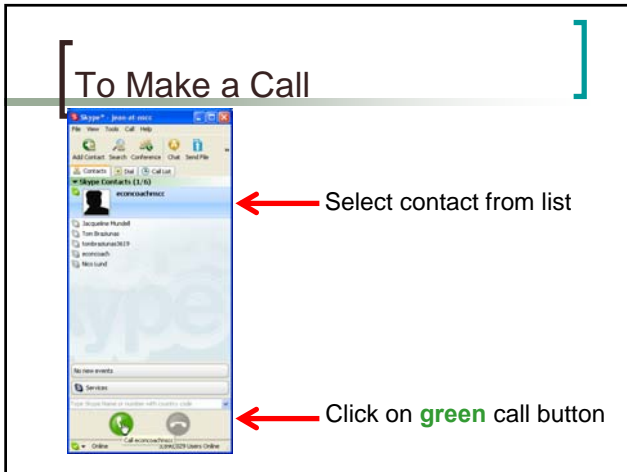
To Make a Call

Skype™ - jean-at-mcc

File View Tools Call Help

Add Contact Search Conference Chat Send File

Contacts Dial Call List

Skype Contacts (1/6)

econcoachmcc

Jacqueline Mundell

Tom Brazunas

tombrazunas3619

econcoach

Nico Lund

No new events

Services

Type Skype Name or number with country code

Call econcoachmcc

Online

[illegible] Users Online

Select contact from list

Click on **green** call button